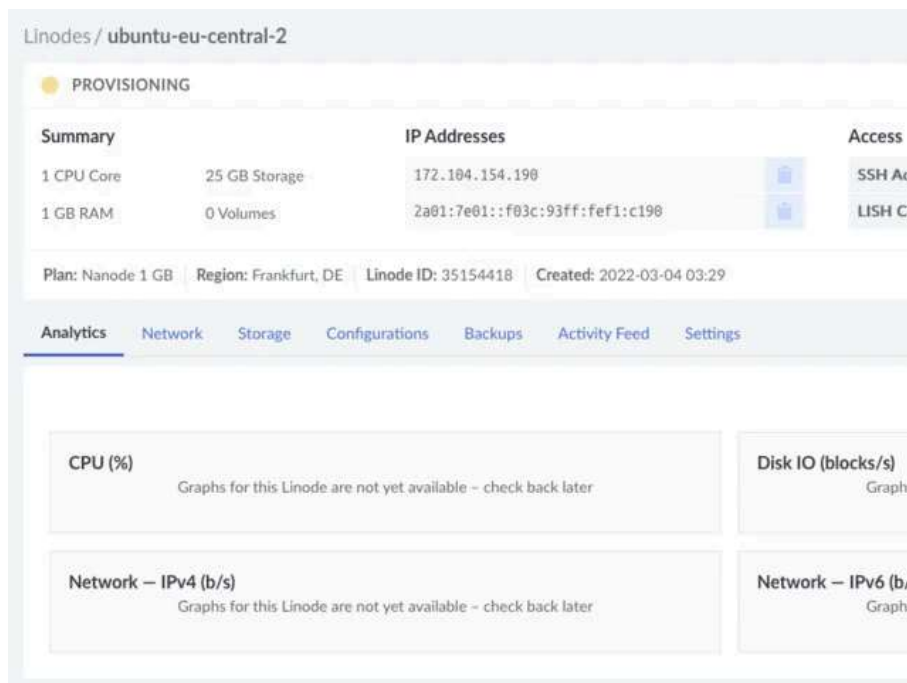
Linodes / ubuntu-eu-central-2

PROVISIONING

Summary

1 CPU Core 25 GB Storage

1 GB RAM 0 Volumes

IP Addresses

172.104.154.190

2a01:7e01::f03c:93ff:fef1:c190

Access

SSH A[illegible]

LISH C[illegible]

Plan: Nanode 1 GB Region: Frankfurt, DE Linode ID: 35154418 Created: 2022-03-04 03:29

Analytics Network Storage Configurations Backups Activity Feed Settings

CPU (%)

Graphs for this Linode are not yet available – check back later

Disk IO (blocks/s)

Graph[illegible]

Network — IPv4 (b/s)

Graphs for this Linode are not yet available – check back later

Network — IPv6 (b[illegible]

Graph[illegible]